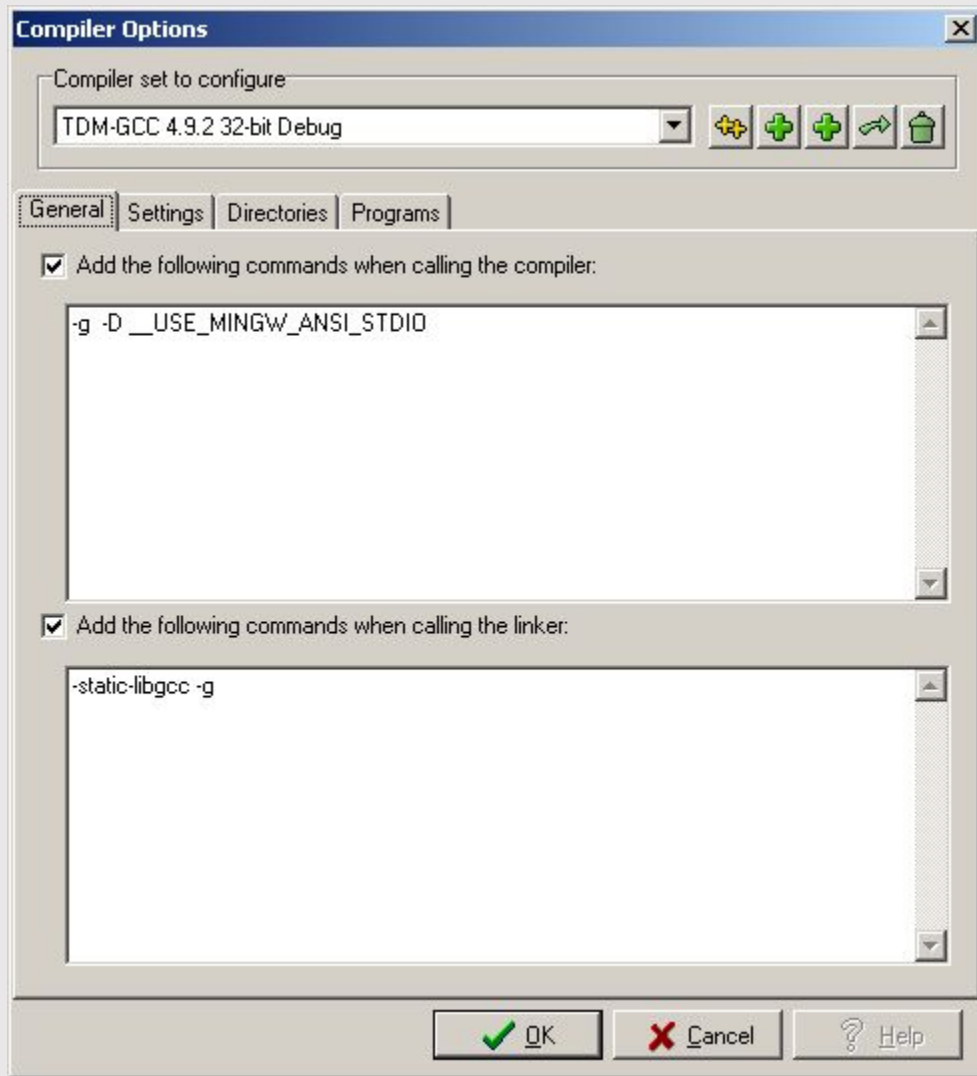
Compiler Options

Compiler set to configure

TDM-GCC 4.9.2 32-bit Debug

General | Settings | Directories | Programs

Add the following commands when calling the compiler:

-g -D __USE_MINGW_ANSI_STDIO

Add the following commands when calling the linker:

-static-libgcc -g

OK | Cancel | Help